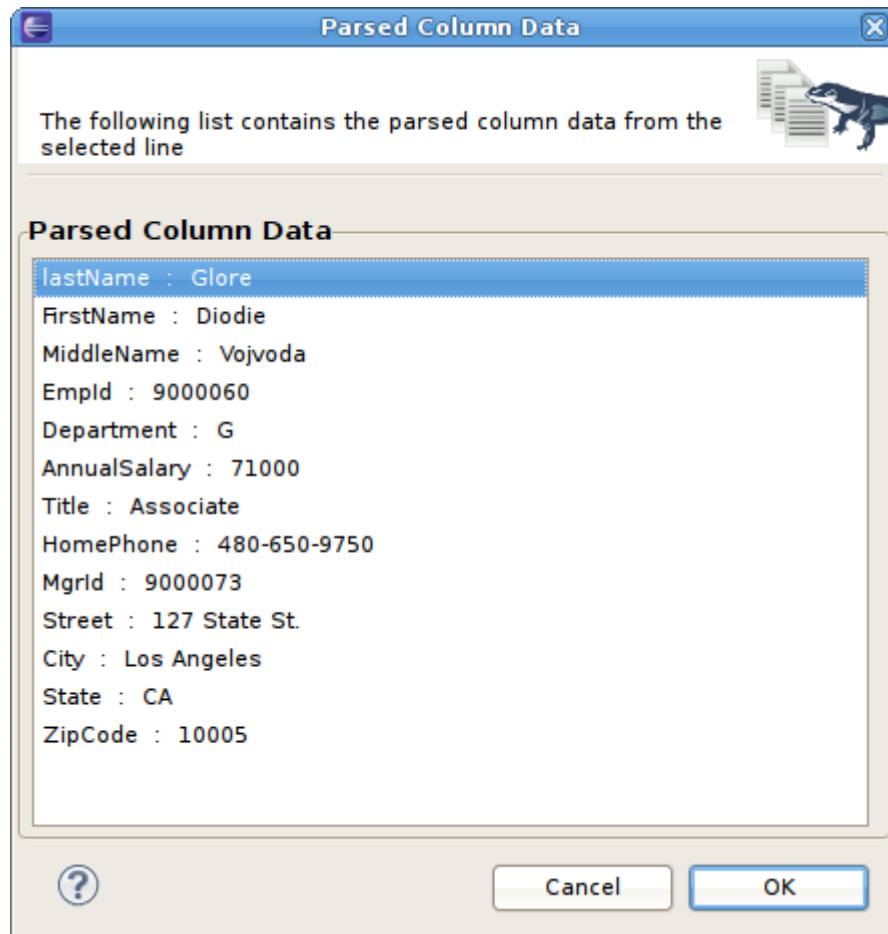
Parsed Column Data

The following list contains the parsed column data from the selected line

Parsed Column Data

lastName : Glore
FirstName : Diodie
MiddleName : Vojvoda
EmpId : 9000060
Department : G
AnnualSalary : 71000
Title : Associate
HomePhone : 480-650-9750
MgrId : 9000073
Street : 127 State St.
City : Los Angeles
State : CA
ZipCode : 10005

?

Cancel

OK